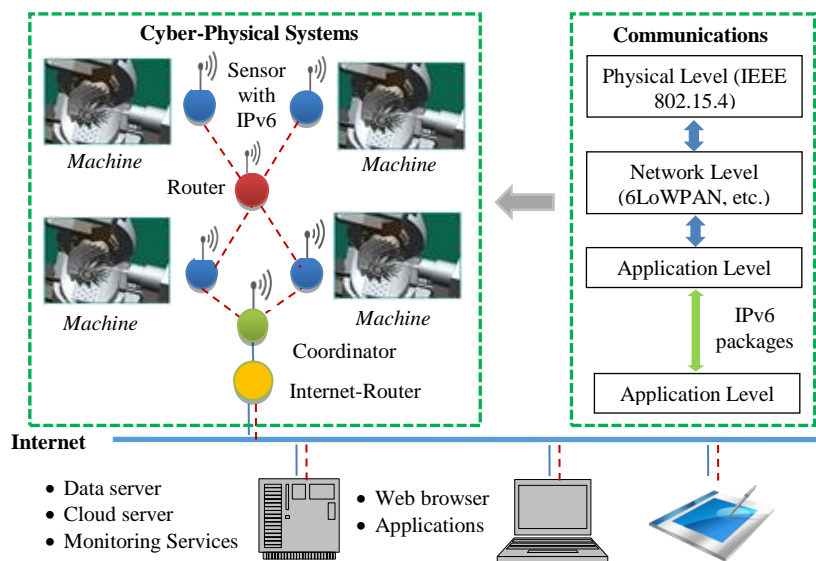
Cyber-Physical Systems

Sensor with IPv6

Machine

Machine

Router

Machine

Machine

Coordinator

Internet-Router

Communications

Physical Level (IEEE 802.15.4)

Network Level (6LoWPAN, etc.)

Application Level

IPv6 packages

Application Level

Internet

• Data server
• Cloud server
• Monitoring Services

• Web browser
• Applications